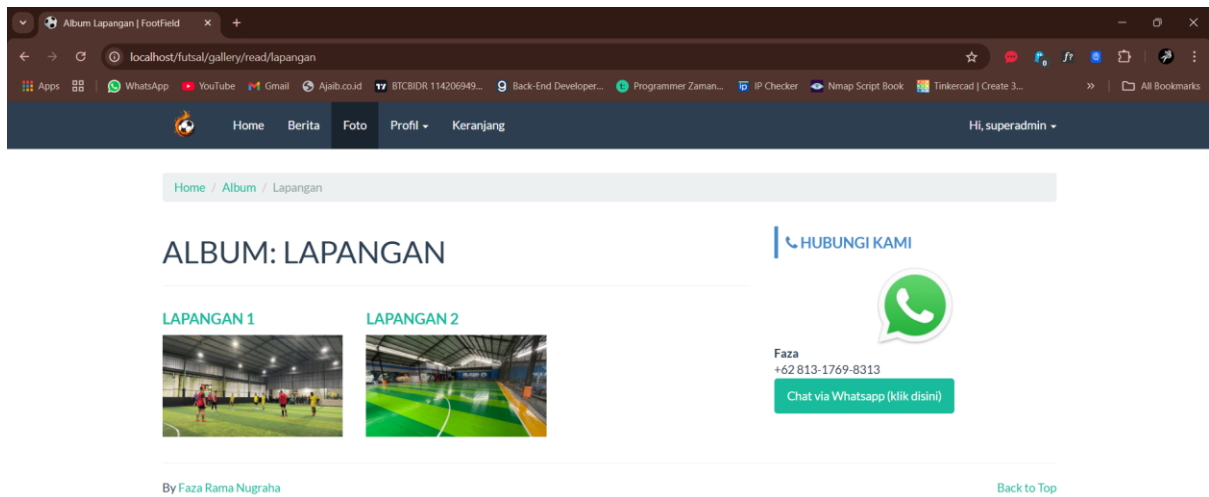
Album Lapangan | FootField
localhost/futsal/gallery/read/lapangan
Apps | WhatsApp | YouTube | Gmail | Ajaib.co.id | BTCBIDR 114206949... | Back-End Developer... | Programmer Zaman... | IP Checker | Nmap Script Book | Tinkercad | Create 3... | All Bookmarks

Home Berita Foto Profil Keranjang Hi, superadmin

Home / Album / Lapangan

ALBUM: LAPANGAN

LAPANGAN 1

LAPANGAN 2

HUBUNGI KAMI

Faza
+62 813-1769-8313
Chat via Whatsapp (klik disini)

By Faza Rama Nugraha

Back to Top